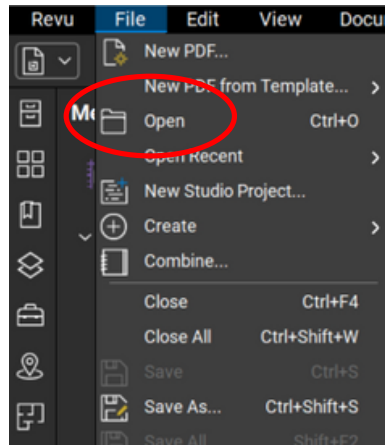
Revu File Edit View Docu

Me

New PDF...
New PDF from Template...
Open Ctrl+O
Open Recent
New Studio Project...
Create
Combine...
Close Ctrl+F4
Close All Ctrl+Shift+W
Save Ctrl+S
Save As... Ctrl+Shift+S
Save All Shift+F2